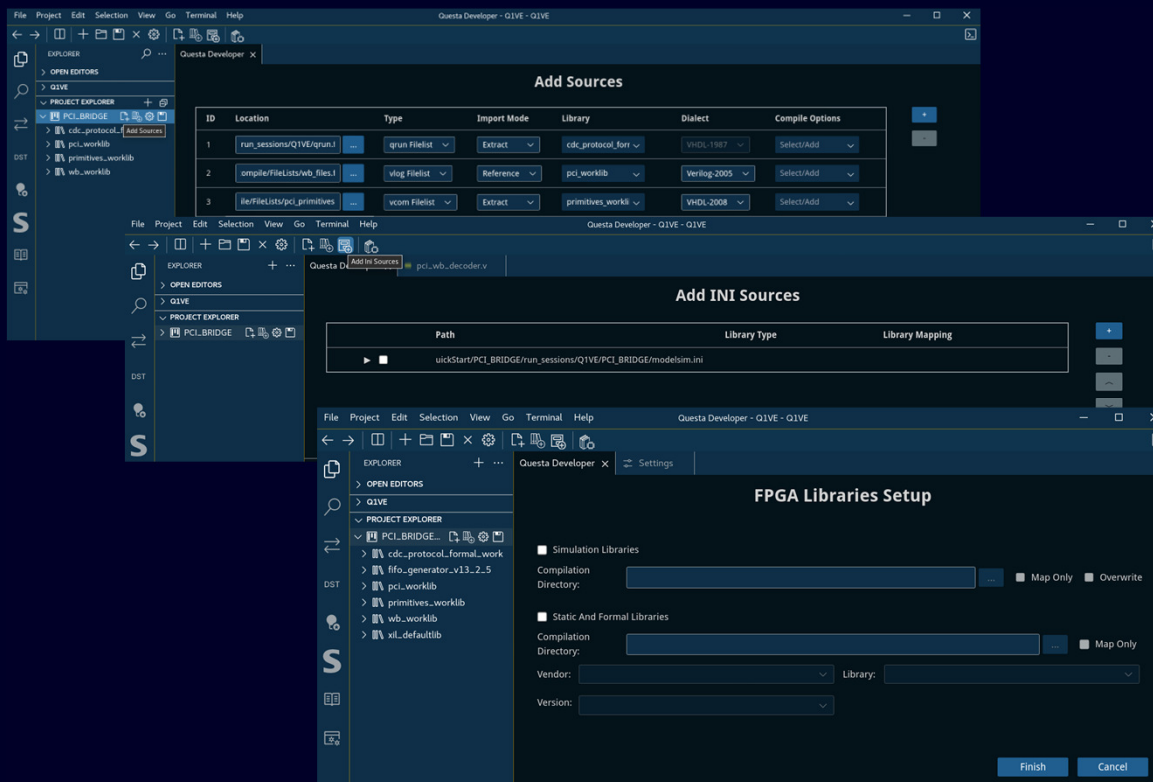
File Project Edit Selection View Go Terminal Help Questa Developer - Q1VE - Q1VE

EXPLORER
OPEN EDITORS
Q1VE
PROJECT EXPLORER
PCI_BRIDGE
Add Sources
cdc_protocol_f
pci_worklib
primitives_worklib
wb_worklib
DST
S

Questa Developer ×

Add Sources

| ID | Location | | Type | Import Mode | Library | Dialect | Compile Options |
|---|---|---|---|---|---|---|---|
| 1 | run_sessions/Q1VE/qrun.f | ... | qrun Filelist | Extract | cdc_protocol_forr | VHDL-1987 | Select/Add |
| 2 | ompile/FileLists/wb_files.f | ... | vlog Filelist | Reference | pci_worklib | Verilog-2005 | Select/Add |
| 3 | ile/FileLists/pci_primitives | ... | vcom Filelist | Extract | primitives_workli | VHDL-2008 | Select/Add |

+
-

File Project Edit Selection View Go Terminal Help Questa Developer - Q1VE - Q1VE

EXPLORER
OPEN EDITORS
Q1VE
PROJECT EXPLORER
PCI_BRIDGE
DST
S

Questa De Add Ini Sources pci_wb_decoder.v

Add INI Sources

| | Path | Library Type | Library Mapping |
|---|---|---|---|
| ▶ | uickStart/PCI_BRIDGE/run_sessions/Q1VE/PCI_BRIDGE/modelsim.ini | | |

+
-

File Project Edit Selection View Go Terminal Help Questa Developer - Q1VE - Q1VE

EXPLORER
OPEN EDITORS
Q1VE
PROJECT EXPLORER
PCI_BRIDGE...
cdc_protocol_formal_work
fifo_generator_v13_2_5
pci_worklib
primitives_worklib
wb_worklib
xil_defaultlib
DST
S

Questa Developer × Settings

FPGA Libraries Setup

Simulation Libraries
Compilation Directory: ... Map Only Overwrite

Static And Formal Libraries
Compilation Directory: ... Map Only

Vendor: Library:
Version:

Finish Cancel